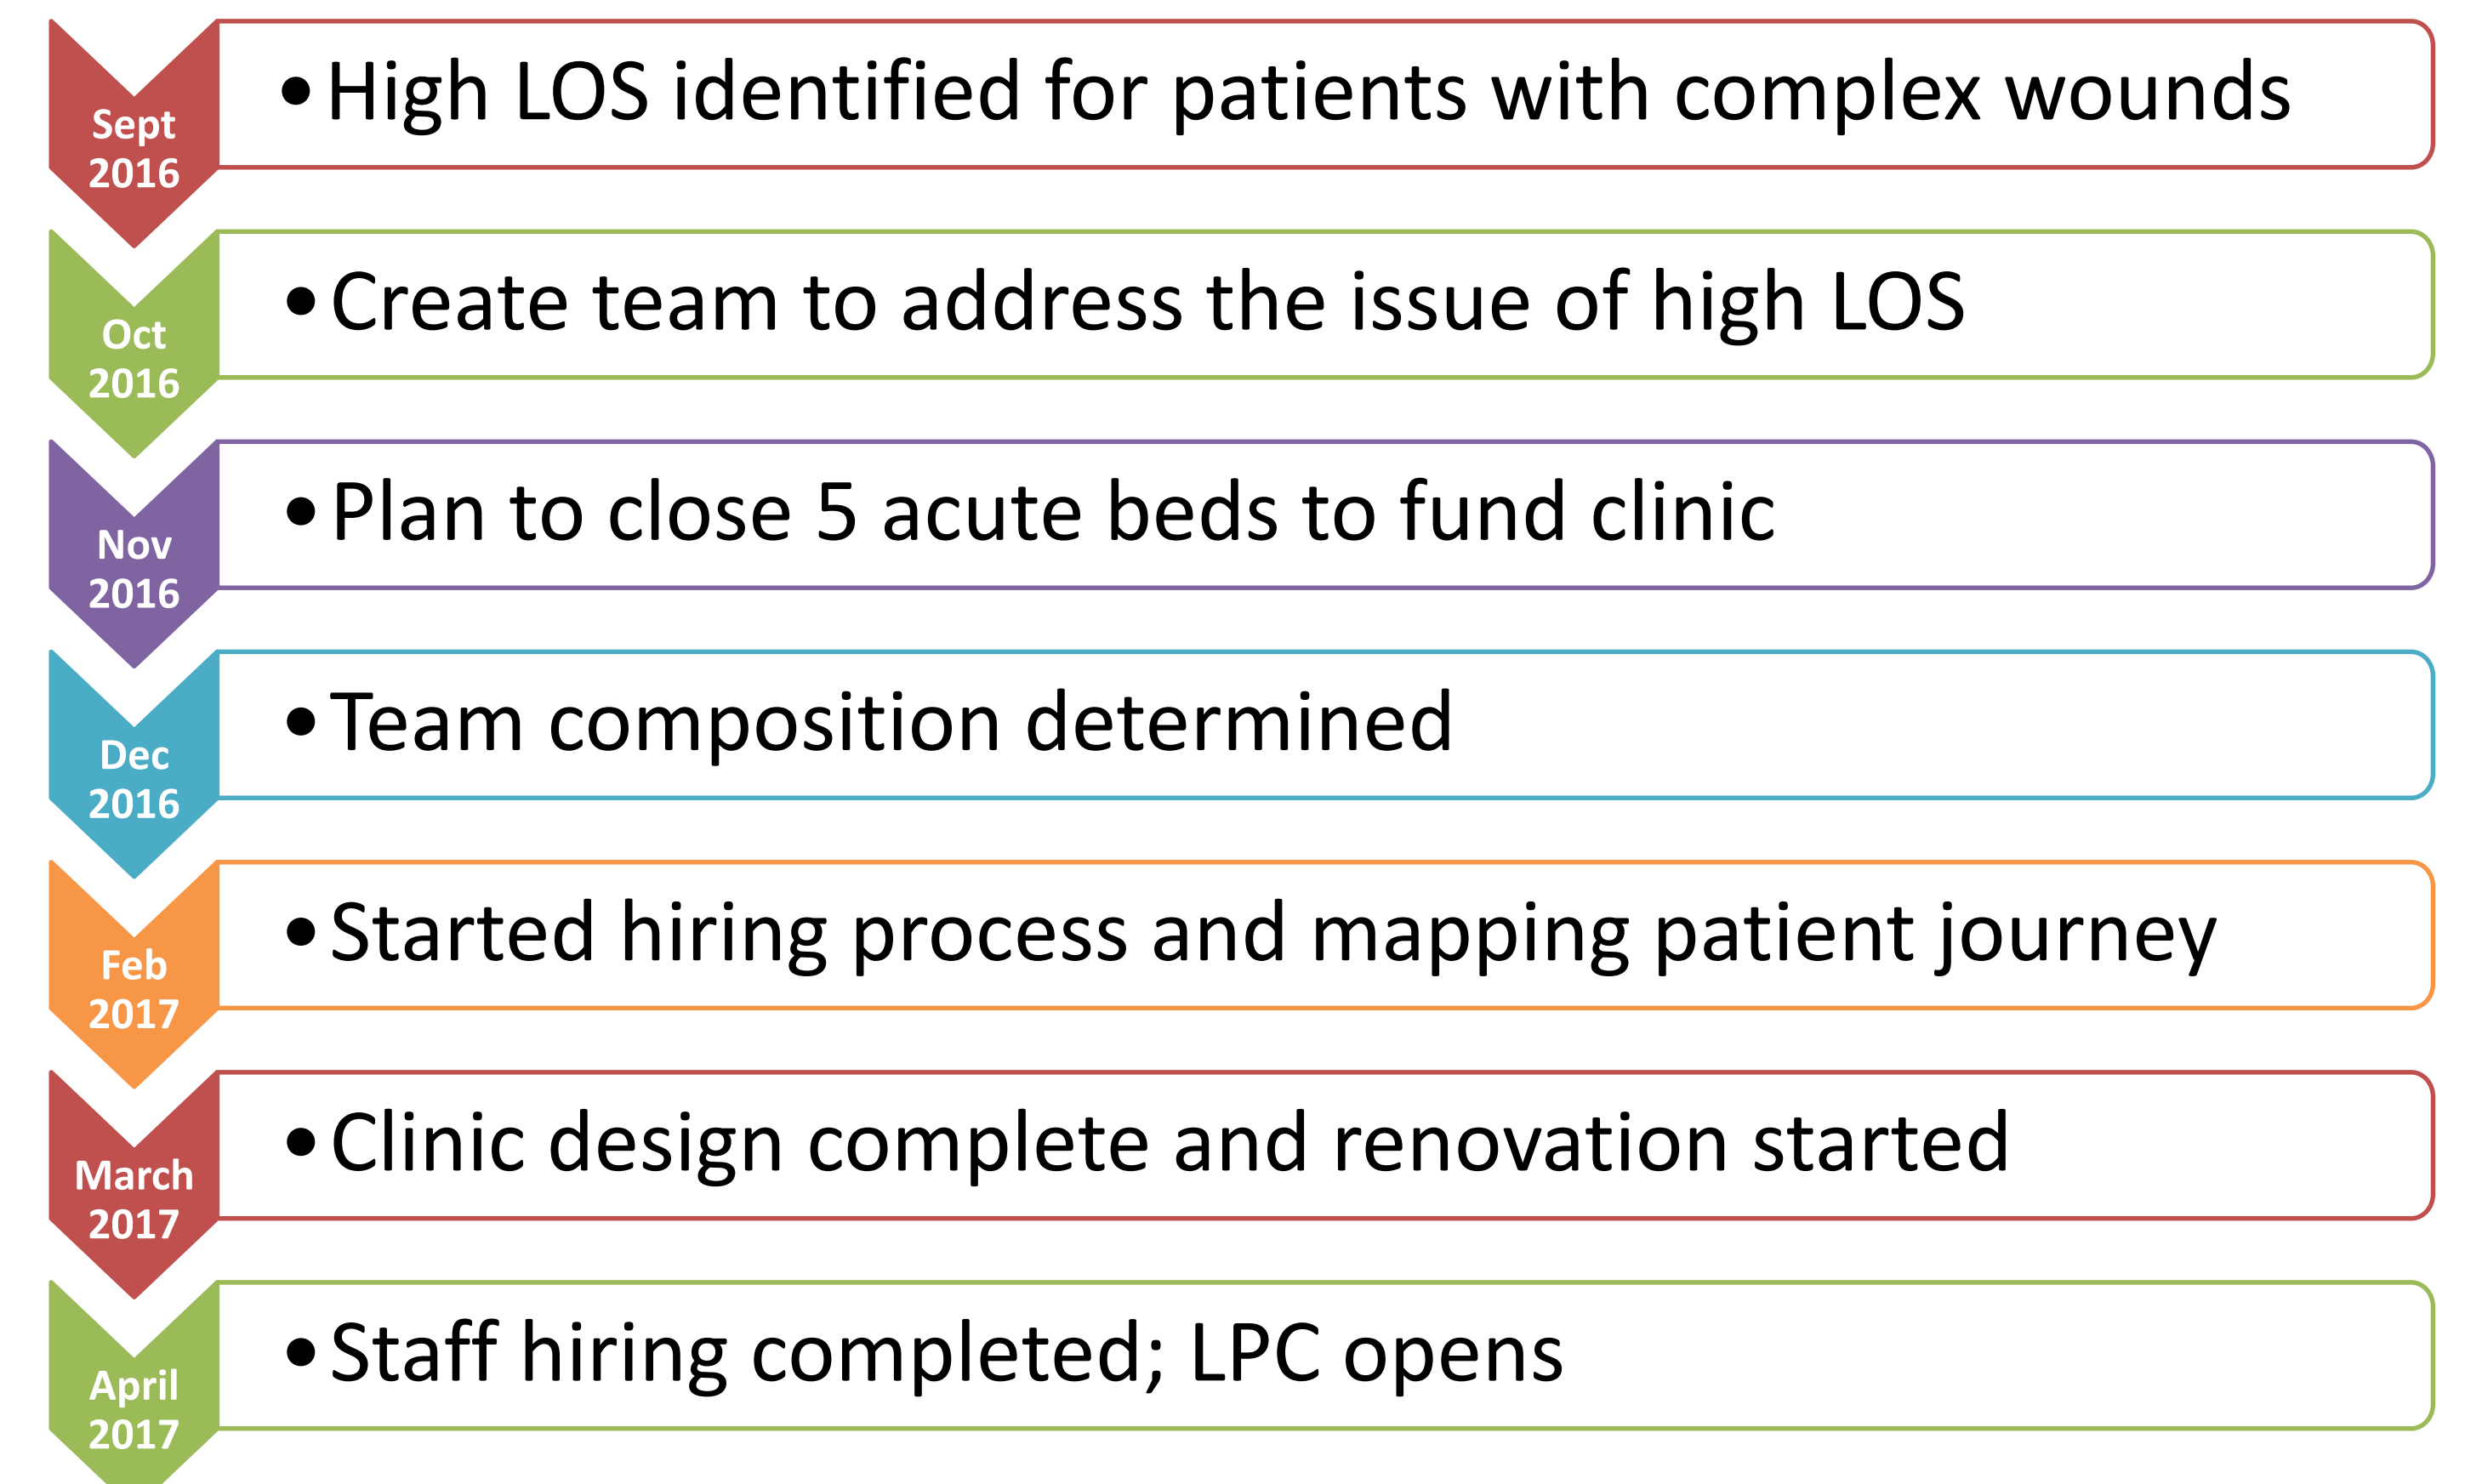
Sept 2016

• High LOS identified for patients with complex wounds

Oct 2016

• Create team to address the issue of high LOS

Nov 2016

• Plan to close 5 acute beds to fund clinic

Dec 2016

• Team composition determined

Feb 2017

• Started hiring process and mapping patient journey

March 2017

• Clinic design complete and renovation started

April 2017

• Staff hiring completed; LPC opens